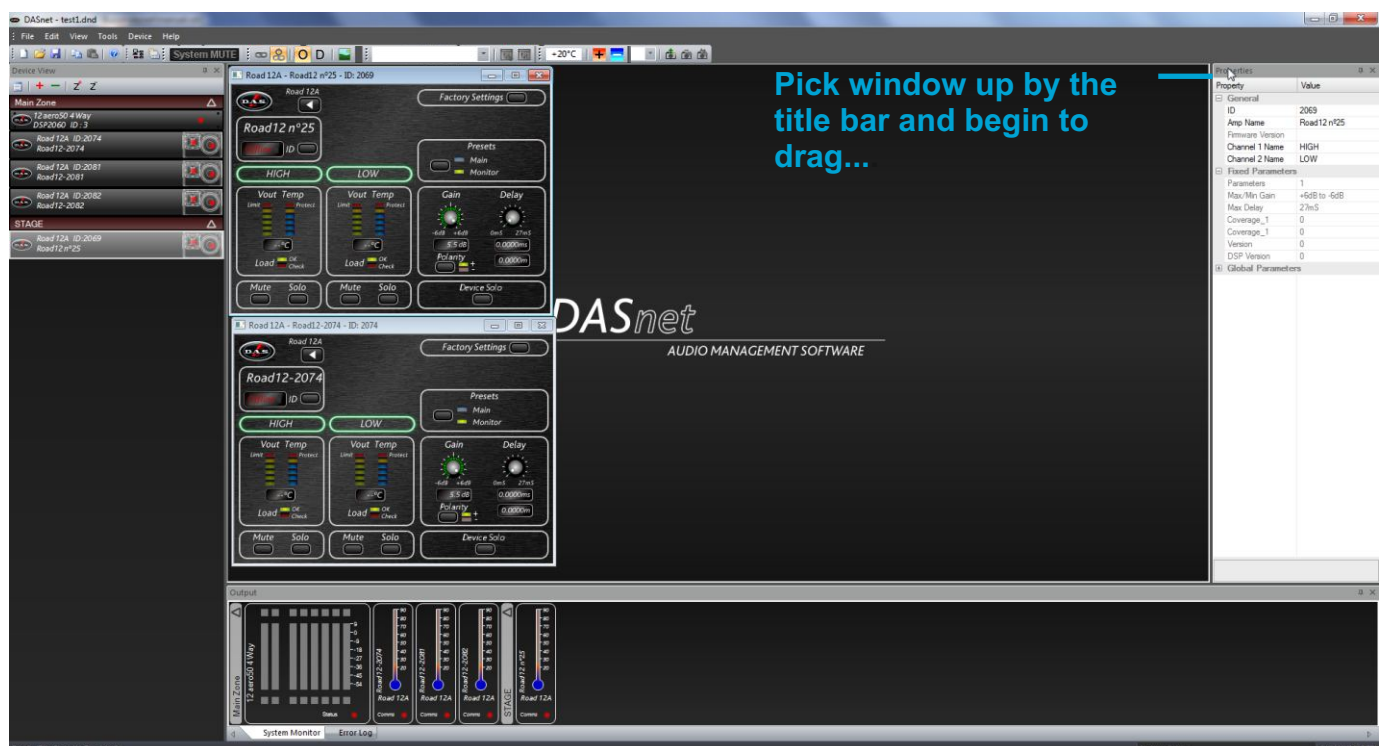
DASnet - test1.dnd

File Edit View Tools Device Help

System MUTE | O D | +20°C

Device View

Main Zone

12aero50 4 Way DSP2060 ID: 3

Road 12A ID:2074 Road12-2074

Road 12A ID:2081 Road12-2081

Road 12A ID:2082 Road12-2082

STAGE

Road 12A ID:2069 Road12 nº25

Road 12A - Road12 nº25 - ID: 2069

Road 12A

Factory Settings

Road12 nº25

ID

Presets

Main

Monitor

HIGH

LOW

Vout Temp

Limit Protect

--°C

Load OK Check

Vout Temp

Limit Protect

--°C

Load OK Check

Gain

Delay

-6dB +6dB

0mS 27mS

5.5 dB

0.0000ms

Polarity

+ -

0.0000m

Mute Solo

Mute Solo

Device Solo

Road 12A - Road12-2074 - ID: 2074

Road 12A

Factory Settings

Road12-2074

ID

Presets

Main

Monitor

HIGH

LOW

Vout Temp

Limit Protect

--°C

Load OK Check

Vout Temp

Limit Protect

--°C

Load OK Check

Gain

Delay

-6dB +6dB

0mS 27mS

5.5 dB

0.0000ms

Polarity

+ -

0.0000m

Mute Solo

Mute Solo

Device Solo

DASnet

AUDIO MANAGEMENT SOFTWARE

Pick window up by the title bar and begin to drag...

Properties

| Property | Value |
|---|---|
| General | |
| ID | 2069 |
| Amp Name | Road12 nº25 |
| Firmware Version | |
| Channel 1 Name | HIGH |
| Channel 2 Name | LOW |
| Fixed Parameters | |
| Parameters | 1 |
| Max/Min Gain | +6dB to -6dB |
| Max Delay | 27mS |
| Coverage_1 | 0 |
| Coverage_1 | 0 |
| Version | 0 |
| DSP Version | 0 |
| Global Parameters | |

Output

Main Zone

12aero50 4 Way

Status

Road12-2074 Road 12A Comms

Road12-2081 Road 12A Comms

Road12-2082 Road 12A Comms

STAGE

Road12 nº25 Road 12A Comms

System Monitor Error Log